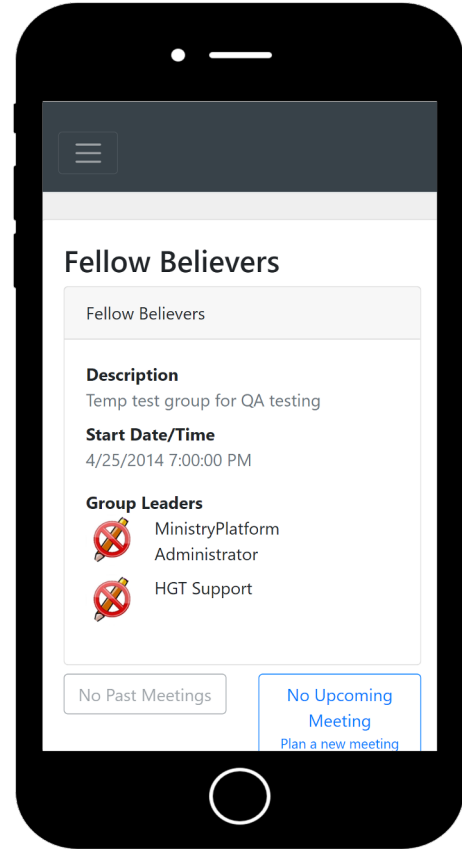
Fellow Believers

Fellow Believers

Description
Temp test group for QA testing

Start Date/Time
4/25/2014 7:00:00 PM

Group Leaders
MinistryPlatform Administrator
HGT Support

No Past Meetings

No Upcoming Meeting
Plan a new meeting